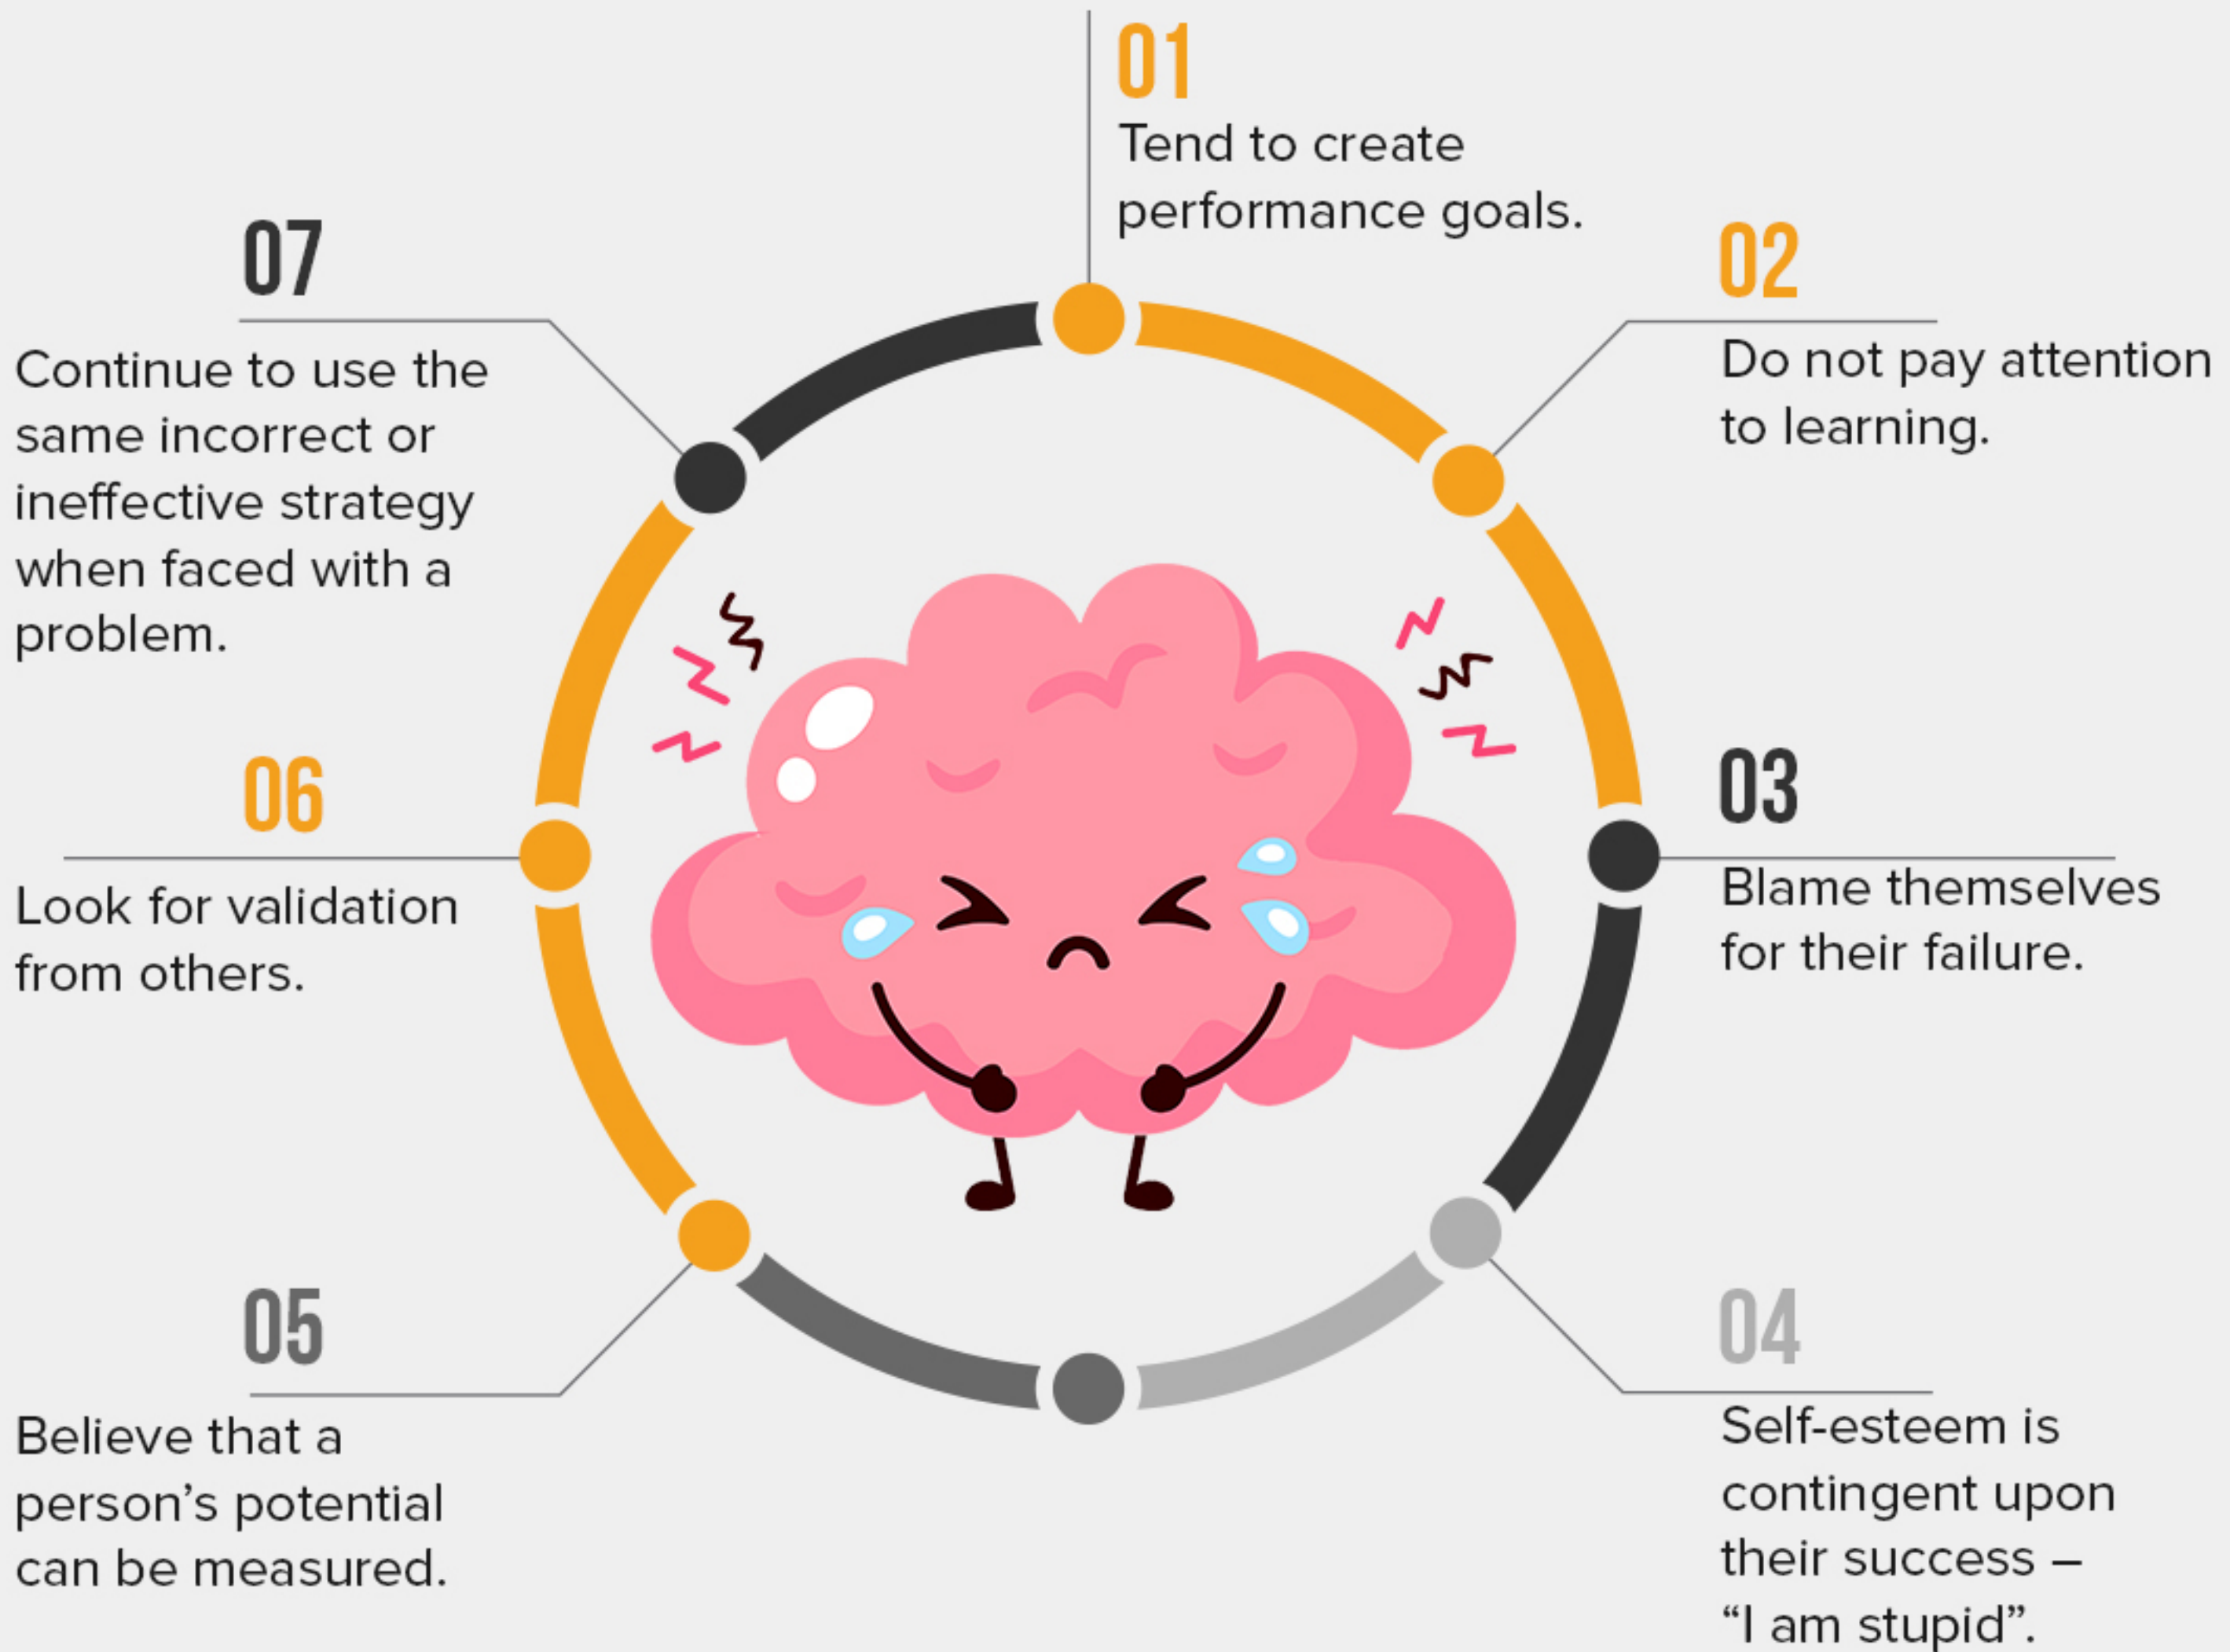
01
Tend to create performance goals.

02
Do not pay attention to learning.

03
Blame themselves for their failure.

04
Self-esteem is contingent upon their success – “I am stupid”.

05
Believe that a person’s potential can be measured.

06
Look for validation from others.

07
Continue to use the same incorrect or ineffective strategy when faced with a problem.